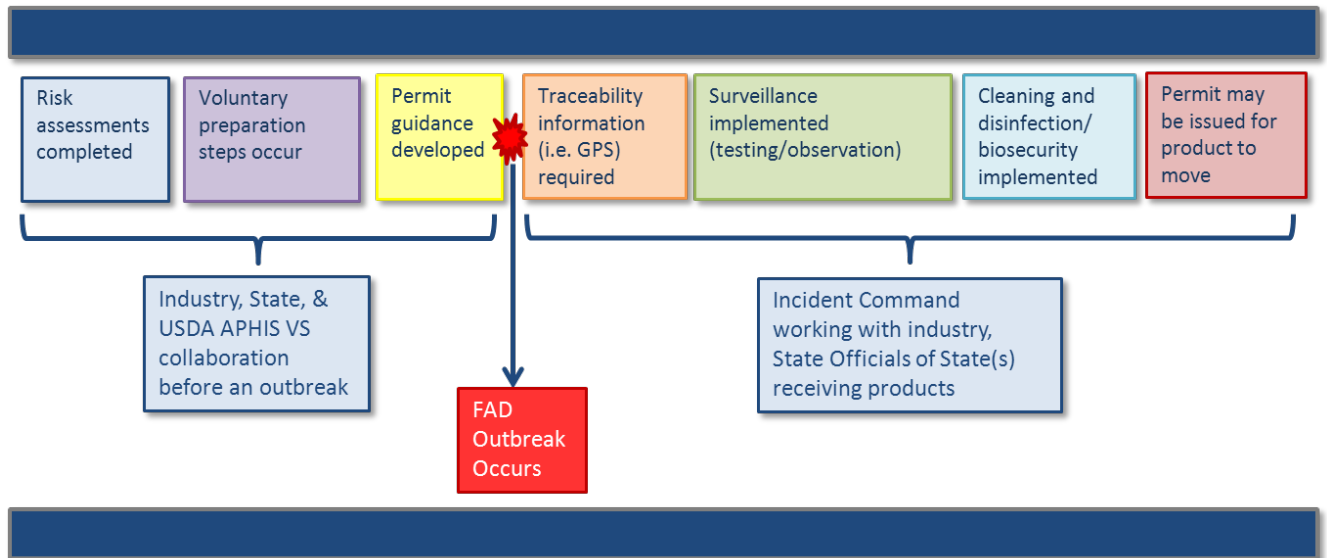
Risk assessments completed

Voluntary preparation steps occur

Permit guidance developed

Traceability information (i.e. GPS) required

Surveillance implemented (testing/observation)

Cleaning and disinfection/ biosecurity implemented

Permit may be issued for product to move

Industry, State, & USDA APHIS VS collaboration before an outbreak

FAD Outbreak Occurs

Incident Command working with industry, State Officials of State(s) receiving products